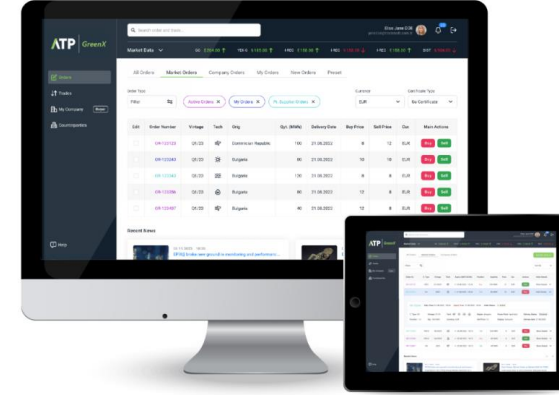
ATP GreenX

Search order and trade...

Market Data

GO

FEX-S

I-REC

I-REC

I-REC

I-REC

GOST

Orders

Trades

My Company

Counterparties

Help

All Orders

Market Orders

Company Orders

My Orders

New Orders

Preset

Order Type

Filter

Active Orders

My Orders

Expired Orders

Currency

EUR

Sell/Trade Type

By Certificate

| Edit | Order Number | Vintage | Tech | Orig | Qty (MWh) | Delivery Date | Buy Price | Sell Price | Cur. | Main Actions |
|---|---|---|---|---|---|---|---|---|---|---|
| | GR-123123 | Q4/22 | | Dominican Republic | 100 | 21.08.2022 | 8 | 12 | EUR | Buy Sell |
| | GR-123283 | Q4/22 | | Bulgaria | 80 | 21.08.2022 | 8 | 10 | EUR | Buy Sell |
| | GR-123283 | Q4/22 | | Bulgaria | 100 | 21.08.2022 | 8 | 8 | EUR | Buy Sell |
| | GR-123286 | Q4/22 | | Bulgaria | 80 | 21.08.2022 | 12 | 8 | EUR | Buy Sell |
| | GR-123287 | Q4/22 | | Bulgaria | 40 | 21.08.2022 | 8 | 8 | EUR | Buy Sell |

Recent News

DFRS Emillie sees growth in purchasing and performance...

ATP GreenX

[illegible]